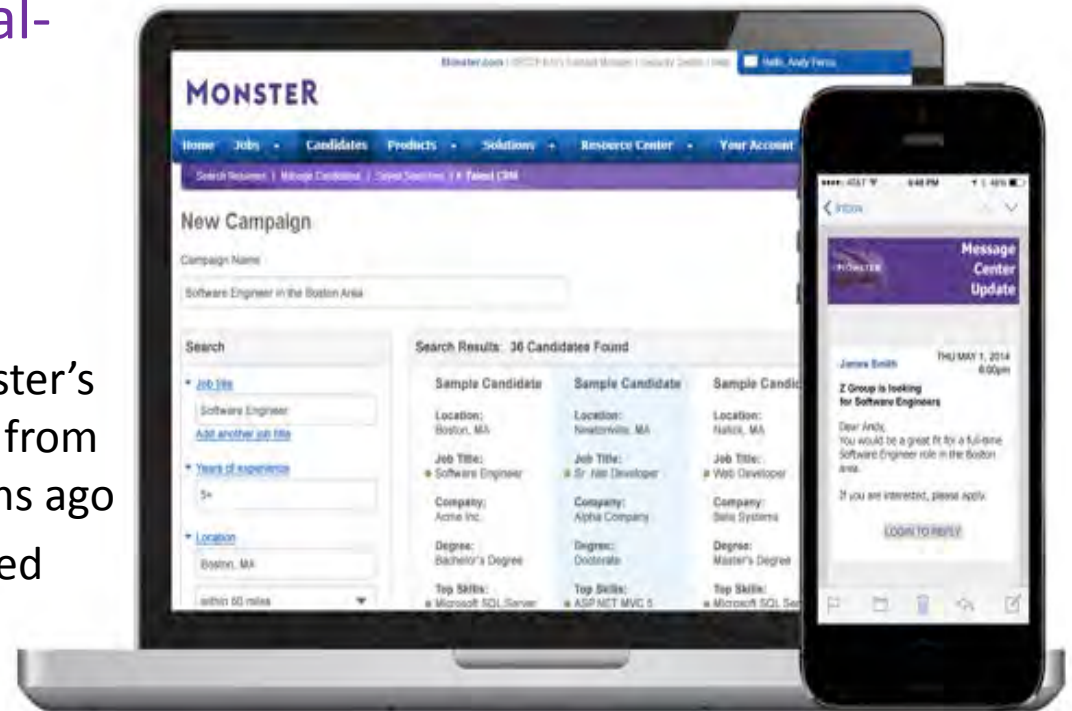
al-

ster's
from
ns ago
ed

Monster.com | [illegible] | Hello, Andy Ferns

MONSTER

Home Jobs Candidates Products Solutions Resource Center Your Account

Search Resumes | Manage Candidates | Talent Searches | Talent CRM

New Campaign

Campaign Name

Software Engineer in the Boston Area

Search

Job title
Software Engineer
Add another job title

Years of experience
5+

Location
Boston, MA
within 50 miles

Search Results: 36 Candidates Found

| Sample Candidate | Sample Candidate | Sample Candid |
|---|---|---|
| Location: Boston, MA | Location: Newtonville, MA | Location: Natick, MA |
| Job Title: Software Engineer | Job Title: Sr. .Net Developer | Job Title: Web Developer |
| Company: Acme Inc. | Company: Alpha Company | Company: Beta Systems |
| Degree: Bachelor's Degree | Degree: Doctorate | Degree: Master's Degree |
| Top Skills: Microsoft SQL Server | Top Skills: ASP.NET MVC 5 | Top Skills: Microsoft SQL Ser |

AT&T 4:48 PM 46%

Inbox

MONSTER

Message Center Update

James Smith
THU MAY 1, 2014 6:00pm

Z Group is looking for Software Engineers

Dear Andy,
You would be a great fit for a full-time Software Engineer role in the Boston area.

If you are interested, please apply.

LOGIN TO REPLY